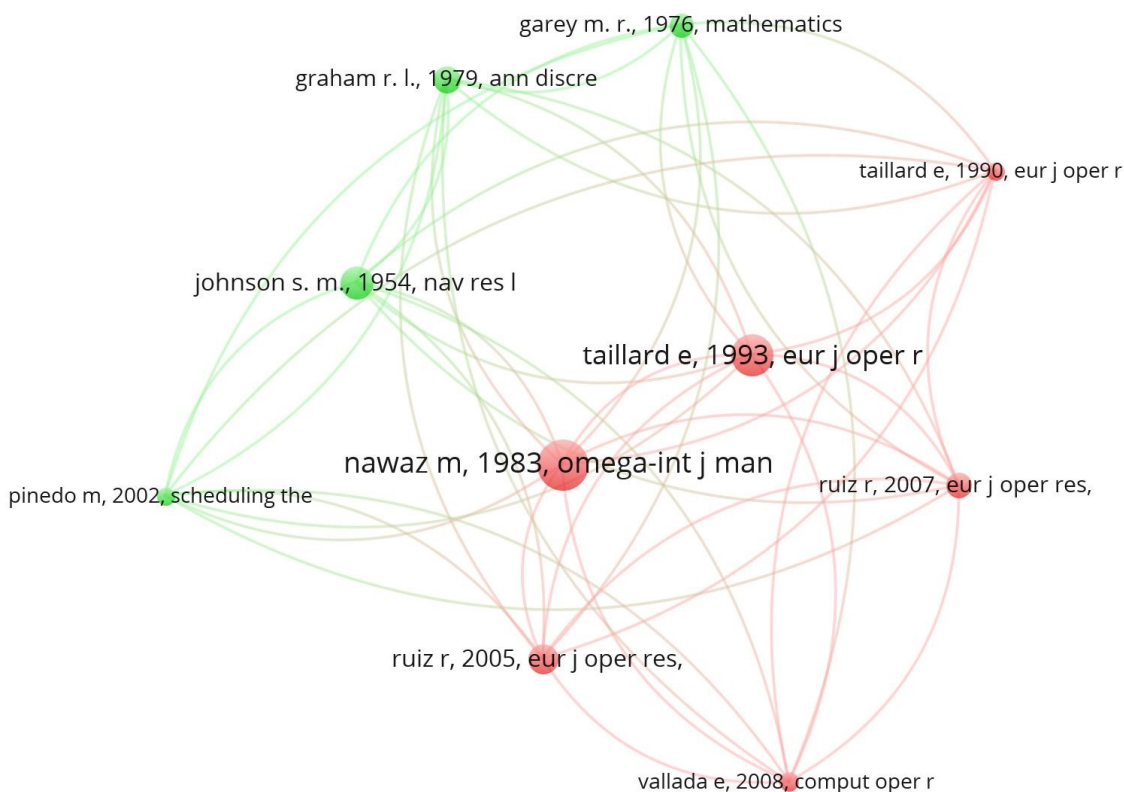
garey m. r., 1976, mathematics

graham r. l., 1979, ann discre

taillard e, 1990, eur j oper r

johnson s. m., 1954, nav res l

taillard e, 1993, eur j oper r

nawaz m, 1983, omega-int j man

pinedo m, 2002, scheduling the

ruiz r, 2007, eur j oper res,

ruiz r, 2005, eur j oper res,

vallada e, 2008, comput oper r